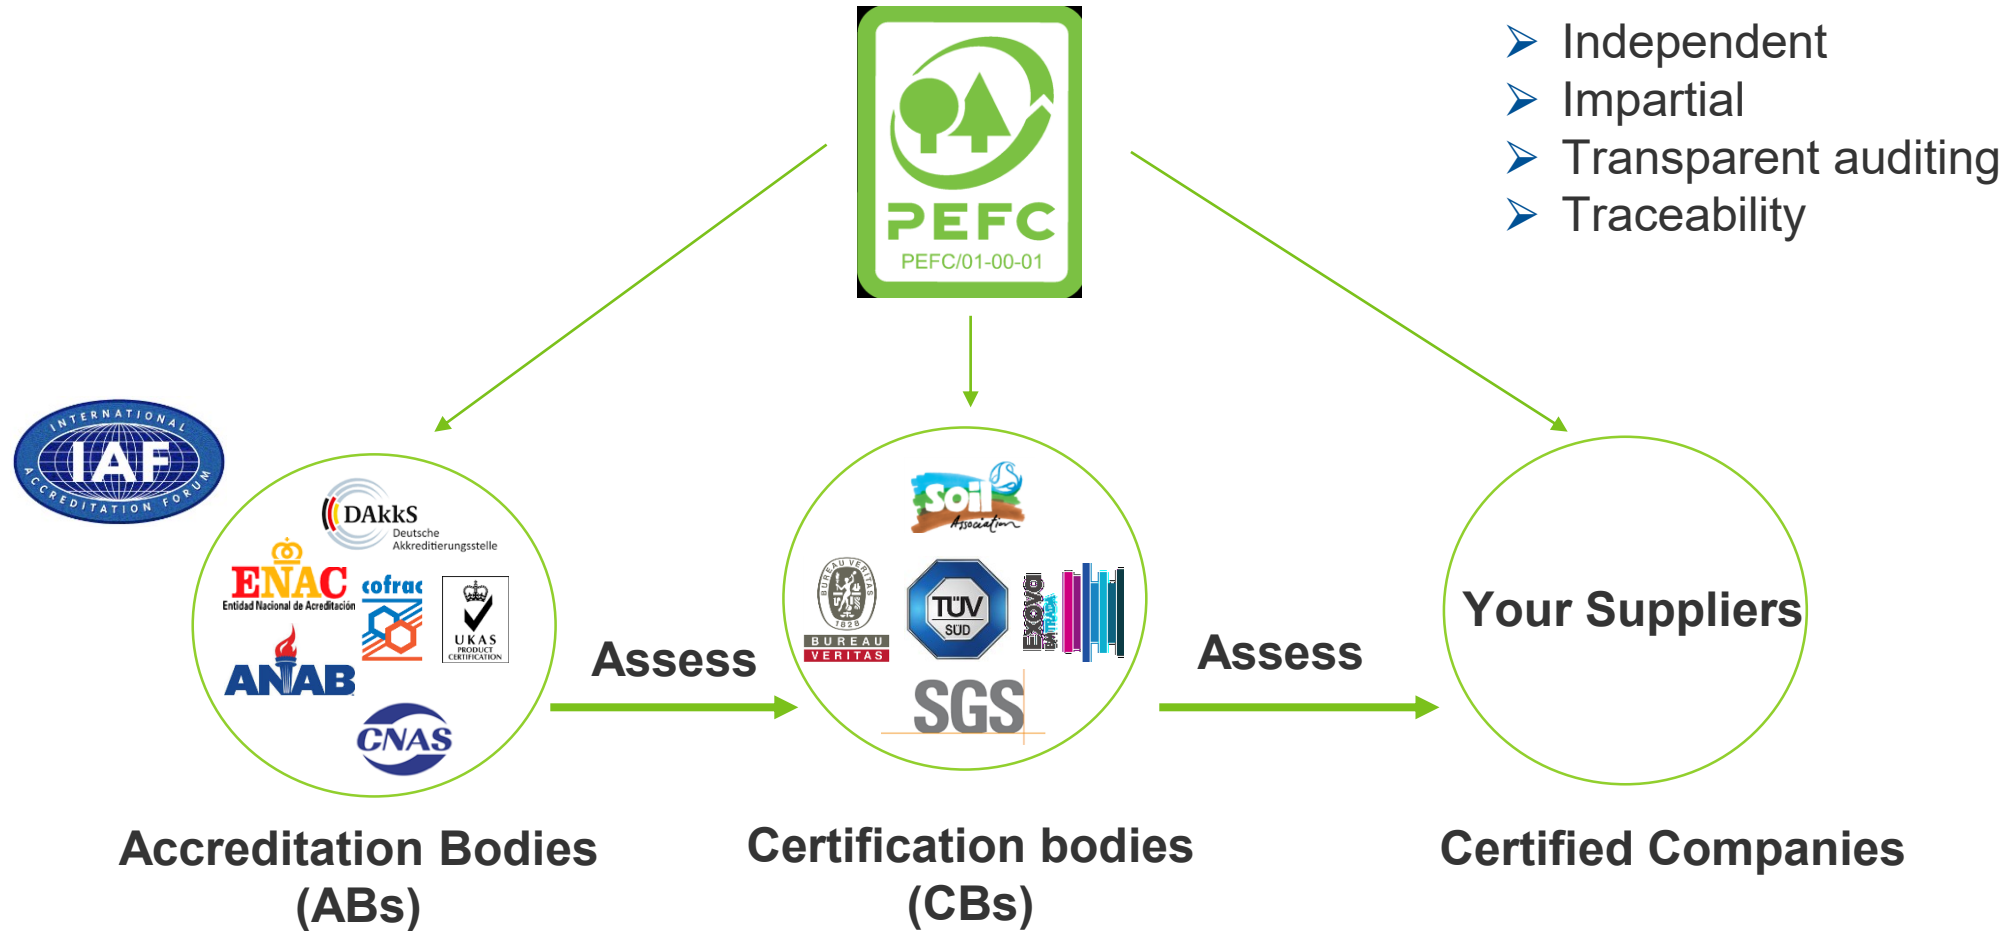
PEFC
PEFC/01-00-01

➢ Independent
➢ Impartial
➢ Transparent auditing
➢ Traceability

INTERNATIONAL IAF ACCREDITATION FORUM

DAkkS Deutsche Akkreditierungsstelle
ENAC Entidad Nacional de Acreditación
cofrac
UKAS PRODUCT CERTIFICATION
ANAB
CNAS

Assess

Soil Association
BUREAU VERITAS 1828
TÜV SÜD
EXOVA BM TRADA
SGS

Assess

Your Suppliers

Accreditation Bodies (ABs)

Certification bodies (CBs)

Certified Companies